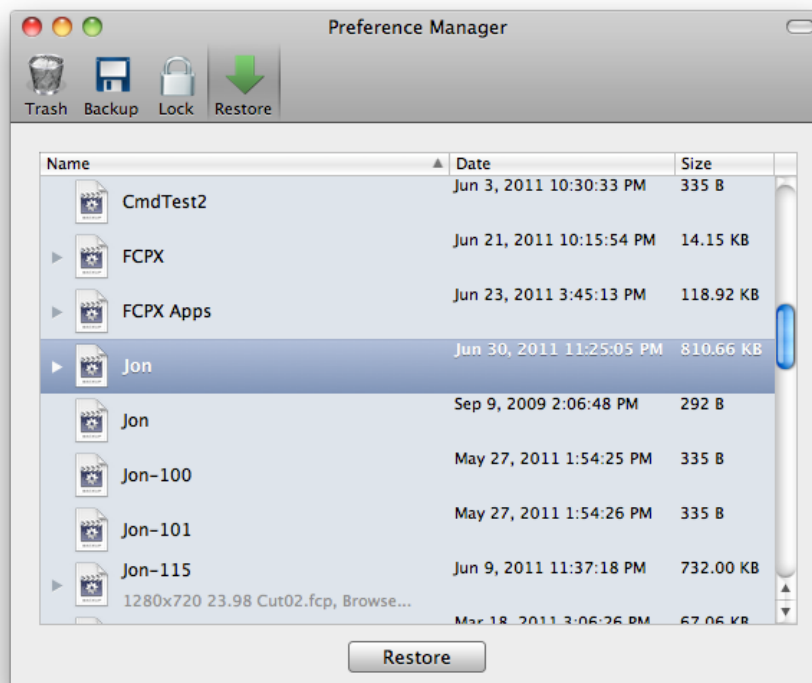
Preference Manager

Trash Backup Lock Restore

| Name | Date | Size |
|---|---|---|
| CmdTest2 | Jun 3, 2011 10:30:33 PM | 335 B |
| FCPX | Jun 21, 2011 10:15:54 PM | 14.15 KB |
| FCPX Apps | Jun 23, 2011 3:45:13 PM | 118.92 KB |
| Jon | Jun 30, 2011 11:25:05 PM | 810.66 KB |
| Jon | Sep 9, 2009 2:06:48 PM | 292 B |
| Jon-100 | May 27, 2011 1:54:25 PM | 335 B |
| Jon-101 | May 27, 2011 1:54:26 PM | 335 B |
| Jon-115 1280x720 23.98 Cut02.fcp, Browse... | Jun 9, 2011 11:37:18 PM | 732.00 KB |
| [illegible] | Mar 18, 2011 3:06:26 PM | 67.06 KB |

Restore